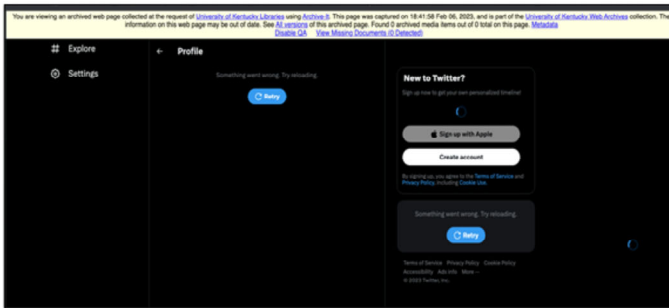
You are viewing an archived web page collected at the request of University of Kentucky Libraries using Archive-It. This page was captured on 18:41:58 Feb 06, 2023, and is part of the University of Kentucky Web Archives collection. The information on this web page may be out of date. See All versions of this archived page. Found 0 archived media items out of 0 total on this page. Metadata
Disable QA View Missing Documents (0 Detected)

Explore

Settings

Profile

Something went wrong. Try reloading.

Retry

New to Twitter?

Sign up now to get your own personalized timeline!

Sign up with Apple

Create account

By signing up, you agree to the Terms of Service and Privacy Policy, including Cookie Use.

Something went wrong. Try reloading.

Retry

Terms of Service Privacy Policy Cookie Policy Accessibility Ads info More ···
© 2023 Twitter, Inc.